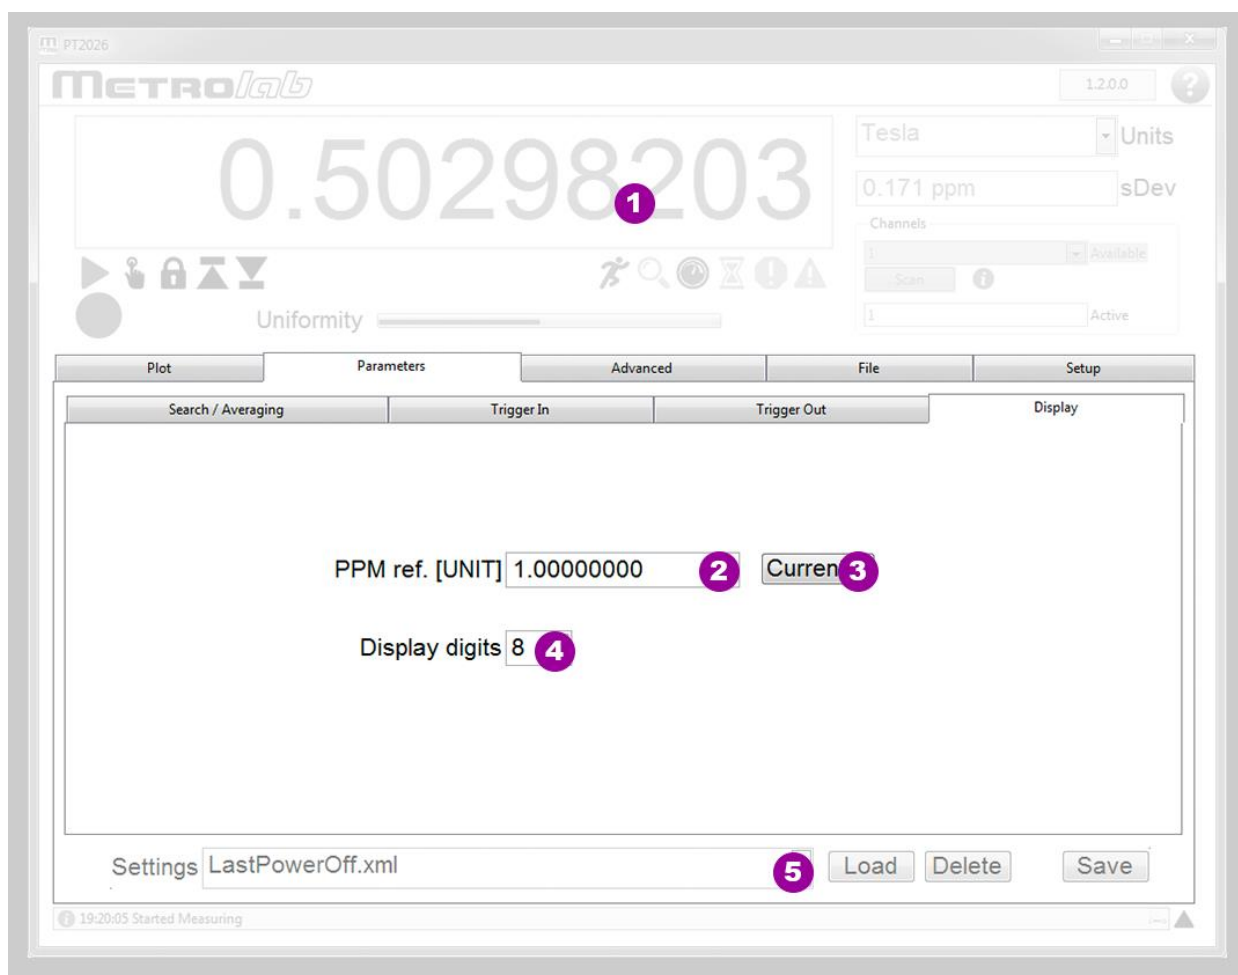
PT2026

METROlab

1.2.0.0

?

0.50298203

1

Tesla

Units

0.171 ppm

sDev

Channels

1

Available

Scan

Uniformity

1

Active

Plot

Parameters

Advanced

File

Setup

Search / Averaging

Trigger In

Trigger Out

Display

PPM ref. [UNIT] 1.00000000

2

Curren

3

Display digits 8

4

Settings LastPowerOff.xml

5

Load

Delete

Save

19:20:05 Started Measuring